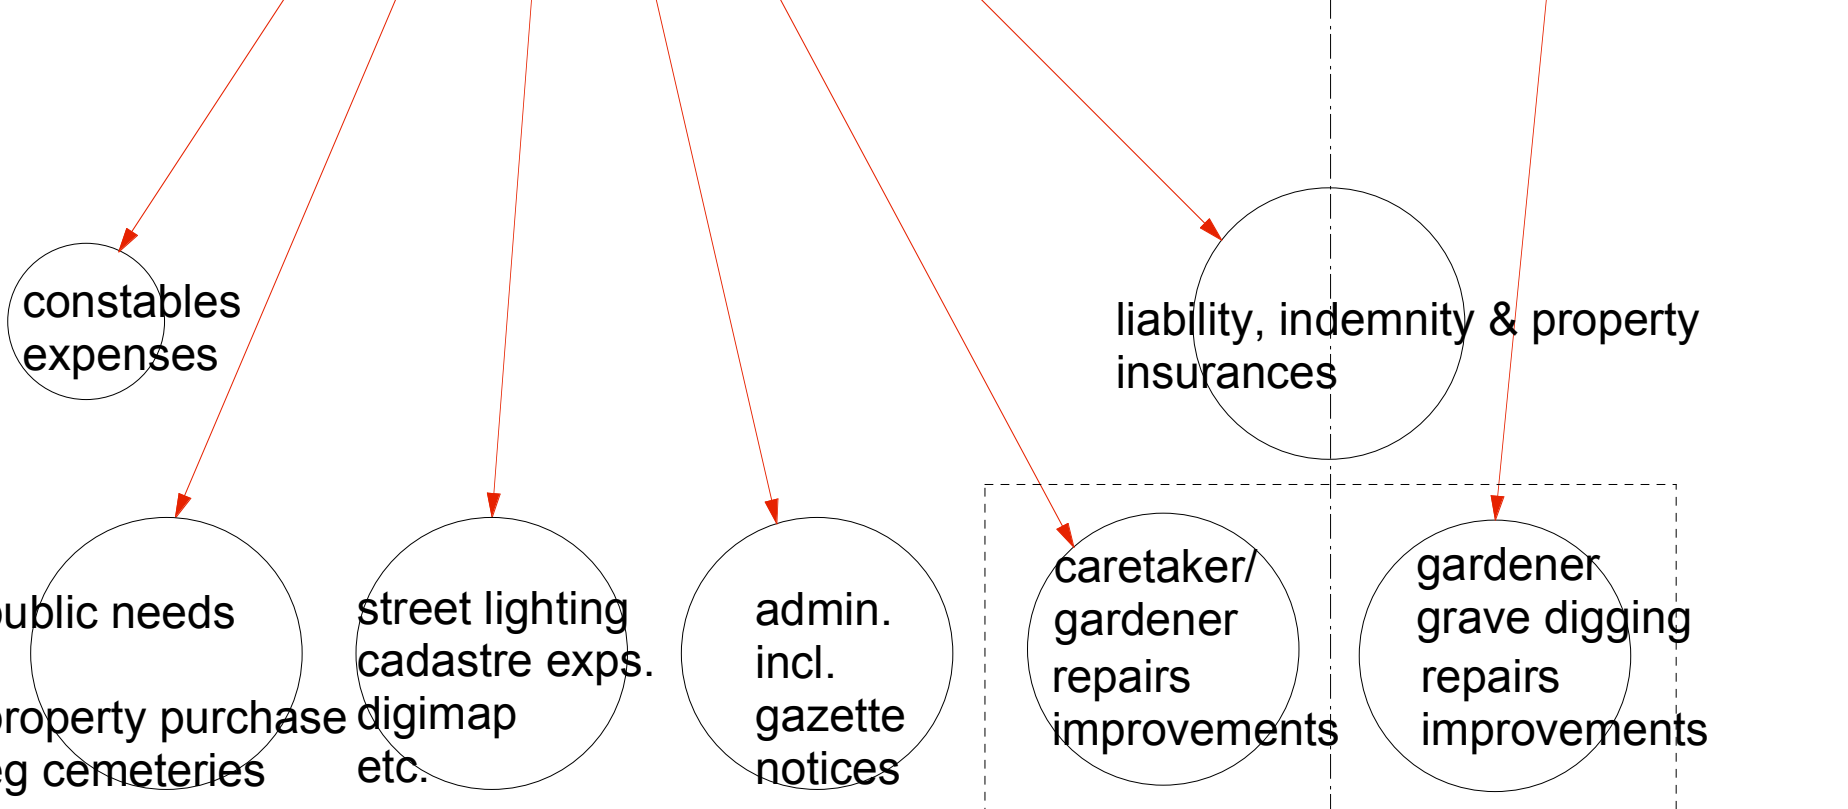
constables expenses

liability, indemnity & property insurances

ublic needs

roperty purchase g cemeteries

street lighting cadastre exps. digimap etc.

admin. incl. gazette notices

caretaker/ gardener repairs improvements

gardener grave digging repairs improvements